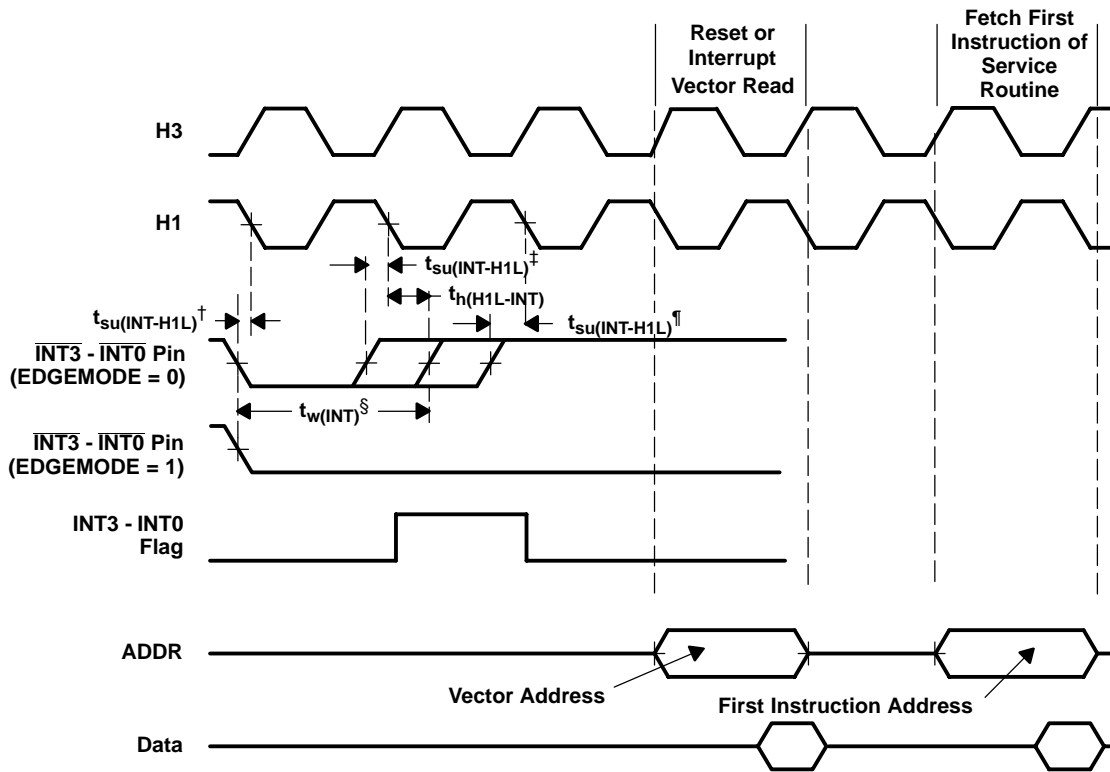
Reset or Interrupt Vector Read

Fetch First Instruction of Service Routine

H3

H1

$t_{su(INT-H1L)}^{\ddagger}$

$t_{h(H1L-INT)}$

$t_{su(INT-H1L)}^{\dagger}$

$t_{su(INT-H1L)}^{\P}$

$\overline{INT3}$ - $\overline{INT0}$ Pin (EDGEMODE = 0)

$t_{w(INT)}^{\S}$

$\overline{INT3}$ - $\overline{INT0}$ Pin (EDGEMODE = 1)

INT3 - INT0 Flag

ADDR

Vector Address

First Instruction Address

Data